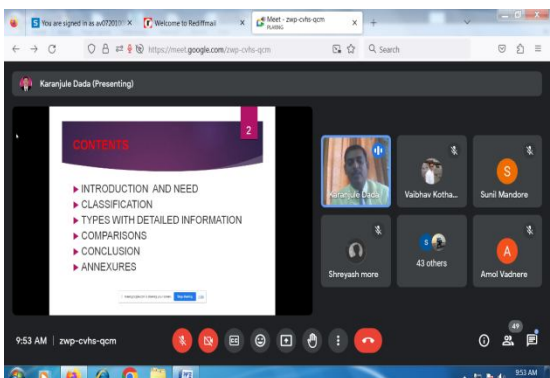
You are signed in as av072010 ×
Welcome to Rediffmail ×
Meet - zwp-cvhs-qcm ×
+

https://meet.google.com/zwp-cvhs-qcm

Search

Karanjule Dada (Presenting)

CONTENTS

2

▶ INTRODUCTION AND NEED
▶ CLASSIFICATION
▶ TYPES WITH DETAILED INFORMATION
▶ COMPARISONS
▶ CONCLUSION
▶ ANNEXURES

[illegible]

Karanjule Dada

Vaibhav Kotha...

S

Sunil Mandore

Shreyash more

43 others

A

Amol Vadnere

9:53 AM | zwp-cvhs-qcm

49

9:53 AM